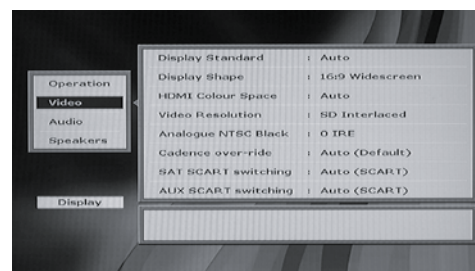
Operation
Video
Audio
Speakers

Display Standard : Auto
Display Shape : 16:9 Widescreen
HDMI Colour Space : Auto
Video Resolution : SD Interlaced
Analogue NTSC Black : 0 IRE
Cadence over-ride : Auto (Default)
SAT SCART switching : Auto (SCART)
AUX SCART switching : Auto (SCART)

Display